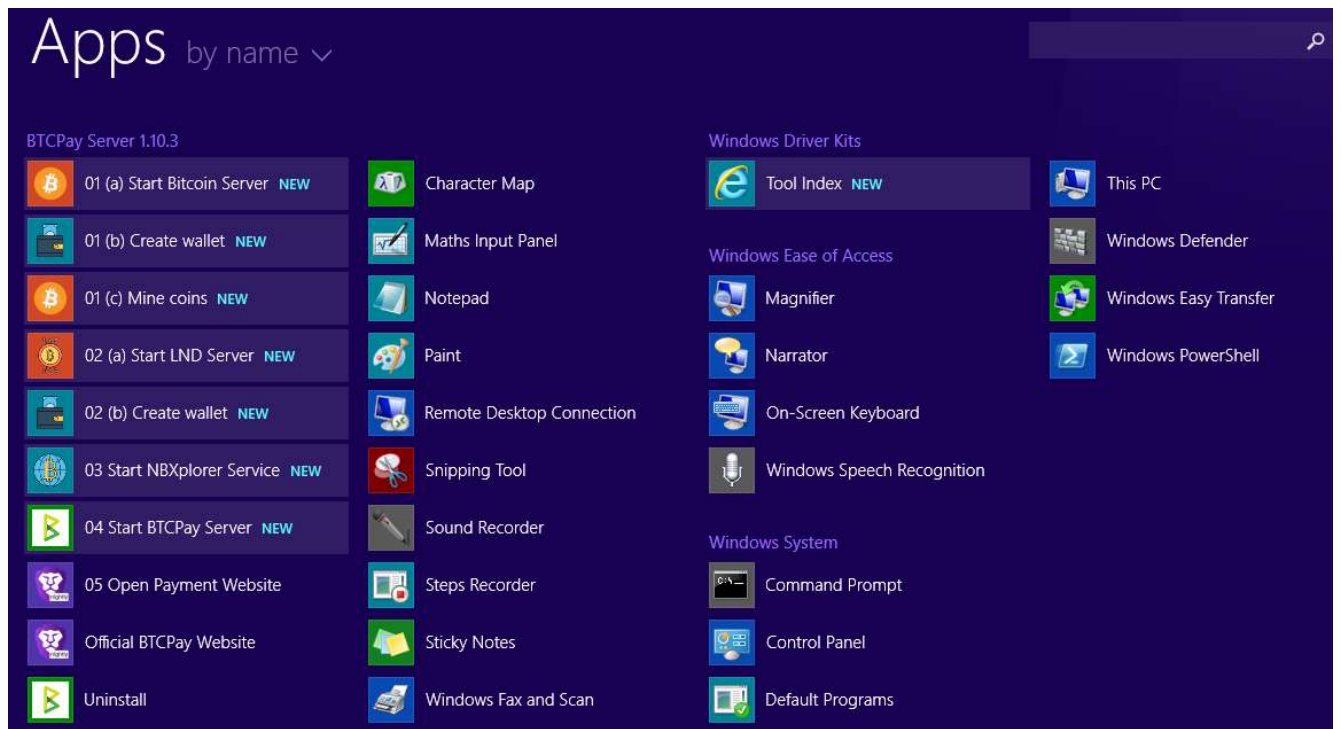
Apps by name

BTCPay Server 1.10.3

01 (a) Start Bitcoin Server NEW

01 (b) Create wallet NEW

01 (c) Mine coins NEW

02 (a) Start LND Server NEW

02 (b) Create wallet NEW

03 Start NBXplorer Service NEW

04 Start BTCPay Server NEW

05 Open Payment Website

Official BTCPay Website

Uninstall

Character Map

Maths Input Panel

Notepad

Paint

Remote Desktop Connection

Snipping Tool

Sound Recorder

Steps Recorder

Sticky Notes

Windows Fax and Scan

Windows Driver Kits

Tool Index NEW

Windows Ease of Access

Magnifier

Narrator

On-Screen Keyboard

Windows Speech Recognition

Windows System

Command Prompt

Control Panel

Default Programs

This PC

Windows Defender

Windows Easy Transfer

Windows PowerShell